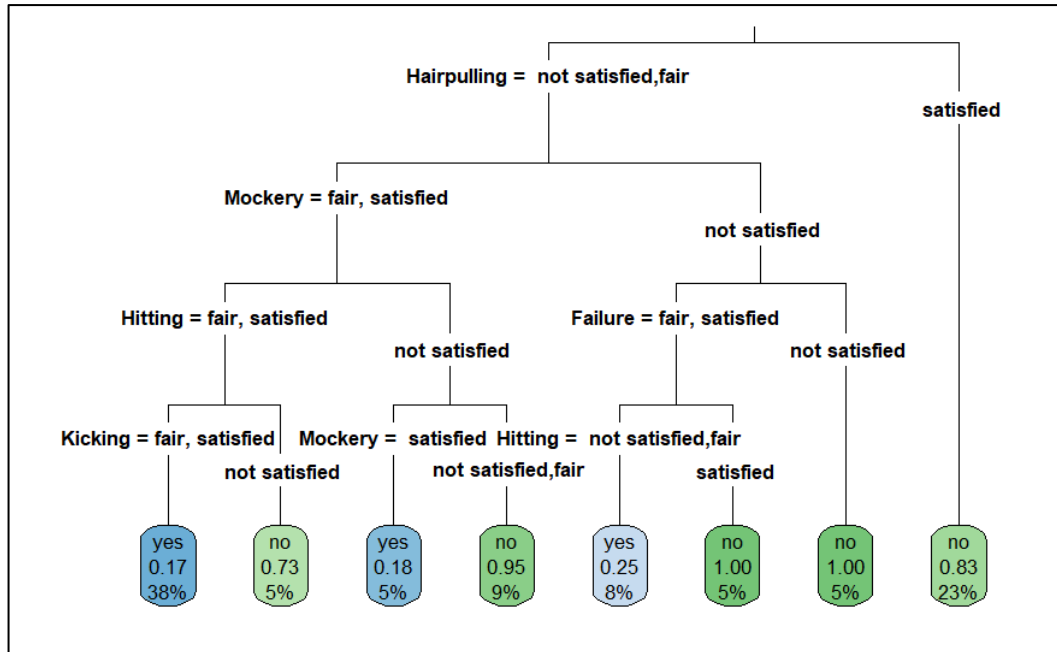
Hairpulling = not satisfied,fair

satisfied

Mockery = fair, satisfied

not satisfied

Hitting = fair, satisfied

not satisfied

Failure = fair, satisfied

not satisfied

Kicking = fair, satisfied

not satisfied

Mockery = satisfied

Hitting = not satisfied,fair

not satisfied,fair

satisfied

yes
0.17
38%

no
0.73
5%

yes
0.18
5%

no
0.95
9%

yes
0.25
8%

no
1.00
5%

no
1.00
5%

no
0.83
23%